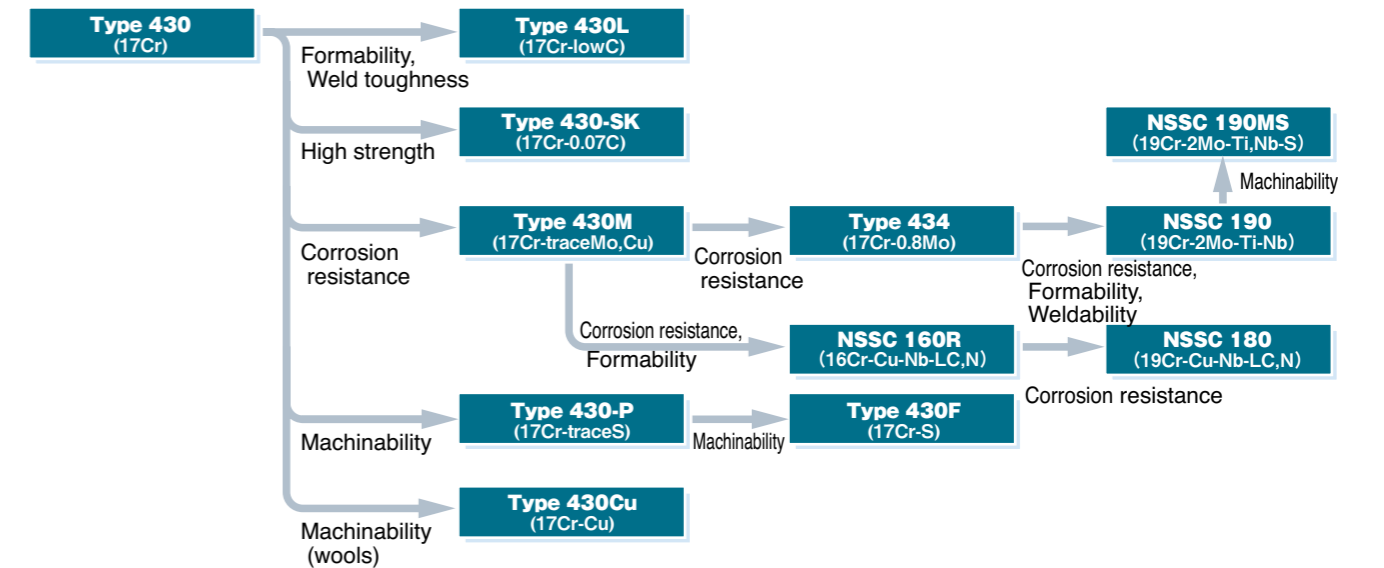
Type 430
(17Cr)

Formability,
Weld toughness

Type 430L
(17Cr-lowC)

High strength

Type 430-SK
(17Cr-0.07C)

Corrosion resistance

Type 430M
(17Cr-traceMo,Cu)

Corrosion resistance

Type 434
(17Cr-0.8Mo)

NSSC 190
(19Cr-2Mo-Ti-Nb)

Machinability

NSSC 190MS
(19Cr-2Mo-Ti,Nb-S)

Corrosion resistance,
Formability,
Weldability

Corrosion resistance,
Formability

NSSC 160R
(16Cr-Cu-Nb-LC,N)

NSSC 180
(19Cr-Cu-Nb-LC,N)

Corrosion resistance

Machinability

Type 430-P
(17Cr-traceS)

Machinability

Type 430F
(17Cr-S)

Machinability
(wools)

Type 430Cu
(17Cr-Cu)